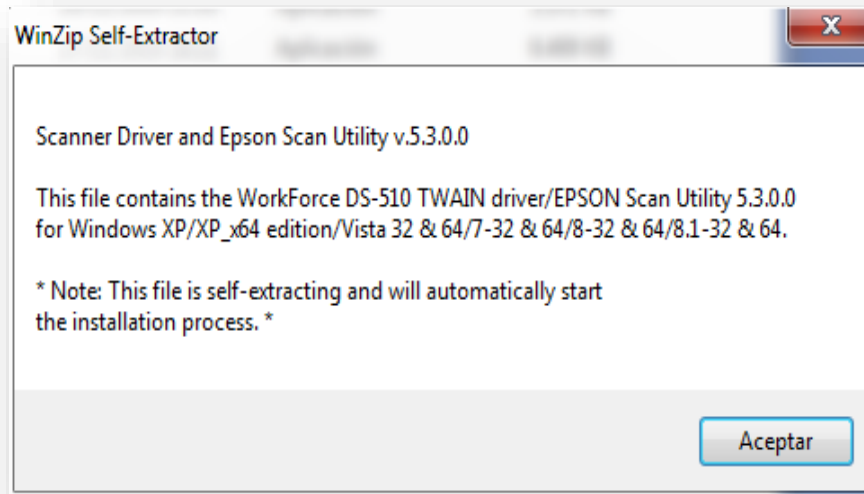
WinZip Self-Extractor

x

Scanner Driver and Epson Scan Utility v.5.3.0.0

This file contains the WorkForce DS-510 TWAIN driver/EPSON Scan Utility 5.3.0.0 for Windows XP/XP_x64 edition/Vista 32 & 64/7-32 & 64/8-32 & 64/8.1-32 & 64.

* Note: This file is self-extracting and will automatically start the installation process. *

Aceptar